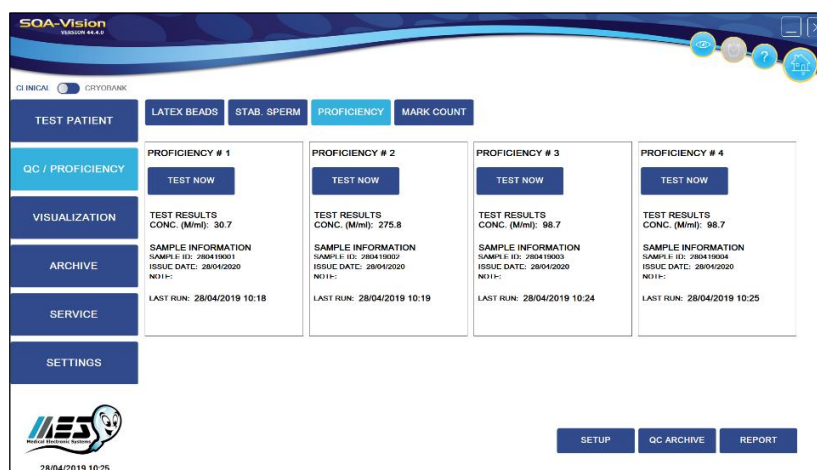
SQA-Vision
VERSION 44.4.0

CLINICAL CRYOBANK

TEST PATIENT

QC / PROFICIENCY

VISUALIZATION

ARCHIVE

SERVICE

SETTINGS

LATEX BEADS | STAB. SPERM | PROFICIENCY | MARK COUNT

PROFICIENCY # 1
TEST NOW
TEST RESULTS
CONC. (M/ml): 30.7
SAMPLE INFORMATION
SAMPLE ID: 280419001
ISSUE DATE: 28/04/2020
NOTE:
LAST RUN: 28/04/2019 10:18

PROFICIENCY # 2
TEST NOW
TEST RESULTS
CONC. (M/ml): 275.8
SAMPLE INFORMATION
SAMPLE ID: 280419002
ISSUE DATE: 28/04/2020
NOTE:
LAST RUN: 28/04/2019 10:19

PROFICIENCY # 3
TEST NOW
TEST RESULTS
CONC. (M/ml): 98.7
SAMPLE INFORMATION
SAMPLE ID: 280419003
ISSUE DATE: 28/04/2020
NOTE:
LAST RUN: 28/04/2019 10:24

PROFICIENCY # 4
TEST NOW
TEST RESULTS
CONC. (M/ml): 98.7
SAMPLE INFORMATION
SAMPLE ID: 280419004
ISSUE DATE: 28/04/2020
NOTE:
LAST RUN: 28/04/2019 10:25

MES
Medical Electronic Systems

28/04/2019 10:25

SETUP | QC ARCHIVE | REPORT